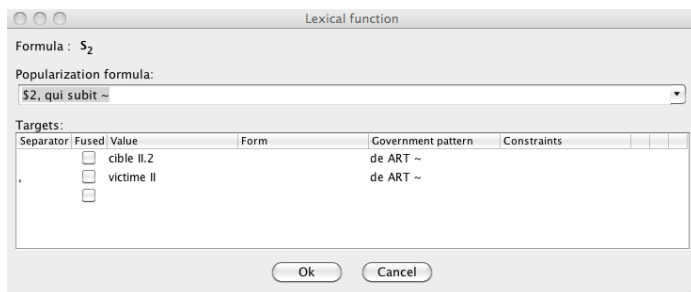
Lexical function

Formula : $S_2$

Popularization formula:

$2, qui subit ~

Targets:

| Separator | Fused | Value | Form | Government pattern | Constraints |
|---|---|---|---|---|---|
| | ☐ | cible II.2 | | de ART ~ | |
| , | ☐ | victime II | | de ART ~ | |
| | ☐ | | | | |

Ok

Cancel